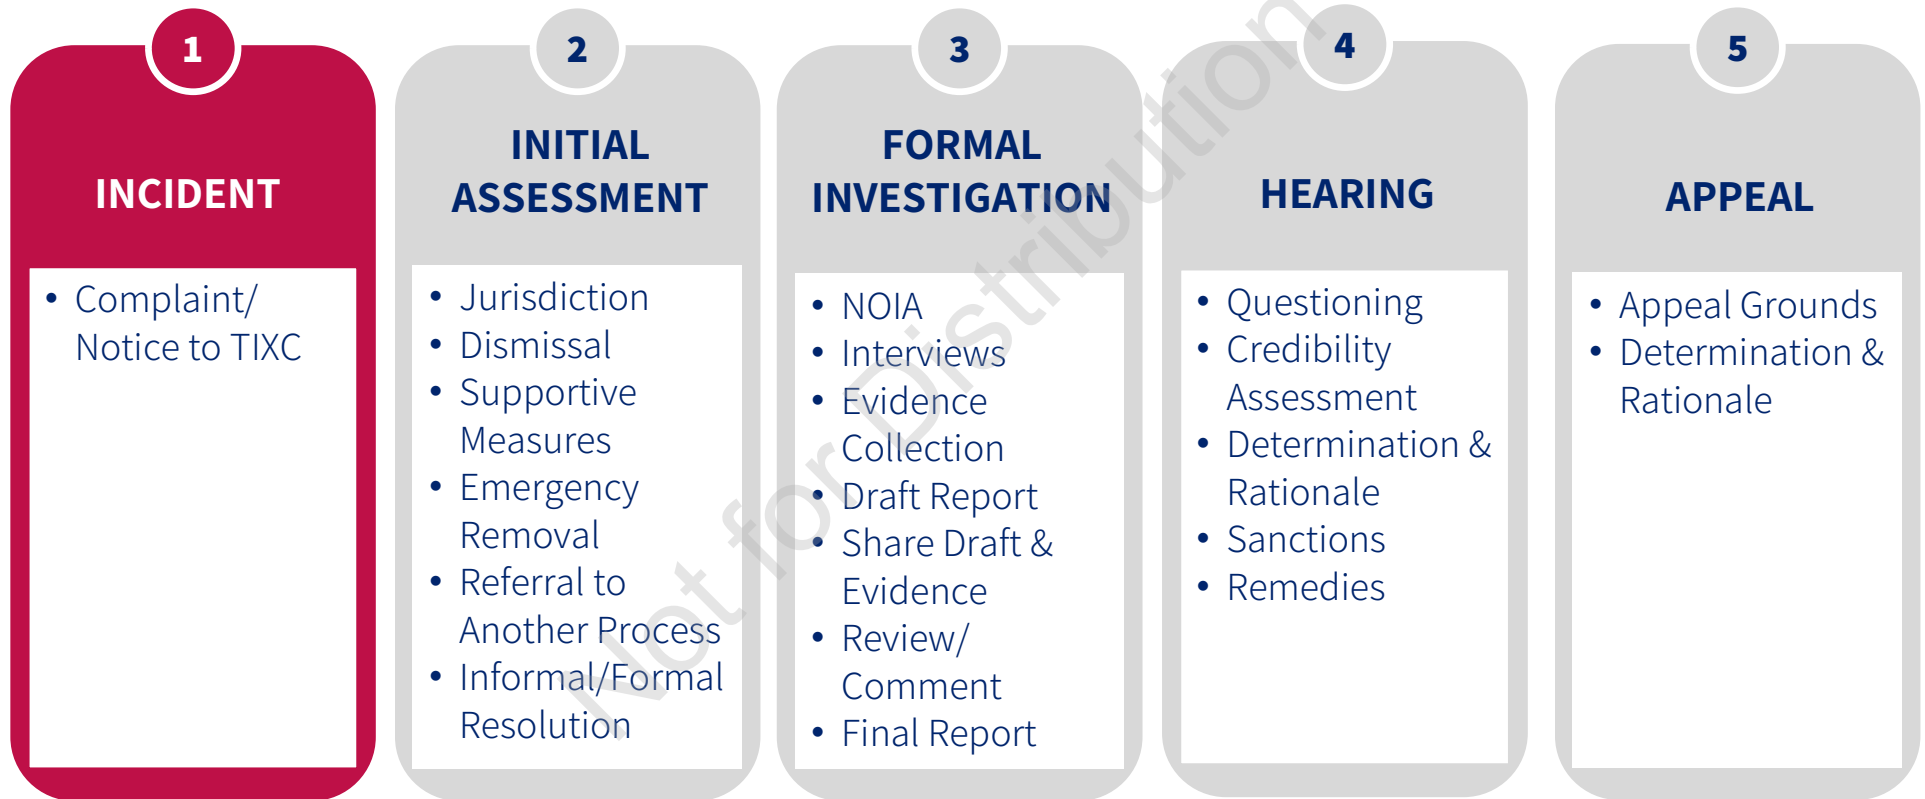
1

INCIDENT

- Complaint/ Notice to TIXC

2

INITIAL ASSESSMENT

- Jurisdiction
- Dismissal
- Supportive Measures
- Emergency Removal
- Referral to Another Process
- Informal/Formal Resolution

3

FORMAL INVESTIGATION

- NOIA
- Interviews
- Evidence Collection
- Draft Report
- Share Draft & Evidence
- Review/ Comment
- Final Report

4

HEARING

- Questioning
- Credibility Assessment
- Determination & Rationale
- Sanctions
- Remedies

5

APPEAL

- Appeal Grounds
- Determination & Rationale

Not for Distribution